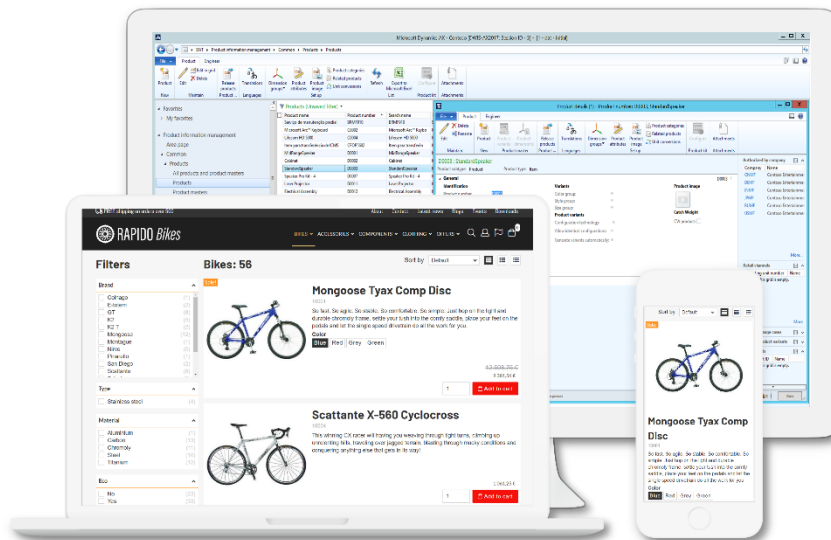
Microsoft Dynamics AX - Contoso

Product Engineer

Products (Unsaved filter)

Product details

RAPIDO Bikes

BIKES ACCESSORIES COMPONENTS CLOTHING OUTLETS

Filters

Bikes: 56

Sort by Default

Brand

Colnago
Eddy Merckx
GT
KG
KG T
Mongoose
Montague
Nims
Pinarello
San Diego
Scattante

Type

Stainless steel

Material

Aluminium
Carbon
Chromoly
Steel
Titanium

Eco

No
Yes

Mongoose Tyax Comp Disc

So fast. So agile. So stable. So comfortable. So simple. Just hop on the light and durable chromoly frame, settle your tush into the comfy saddle, place your feet on the pedals and let the single speed drivetrain do all the work for you.

Color

Blue Red Grey Green

Add to cart

Scattante X-560 Cyclocross

This winning CX racer will having you weaving through tight turns, climbing up unrelenting hills, traveling over jagged terrain, blasting through mucky conditions and conquering anything else that gets in its way!

Add to cart

Sort by Default

Mongoose Tyax Comp Disc

So fast. So agile. So stable. So comfortable. So simple. Just hop on the light and durable chromoly frame, settle your tush into the comfy saddle, place your feet on the pedals and let the single speed drivetrain do all the work for you.

Color

Blue Red Grey Green